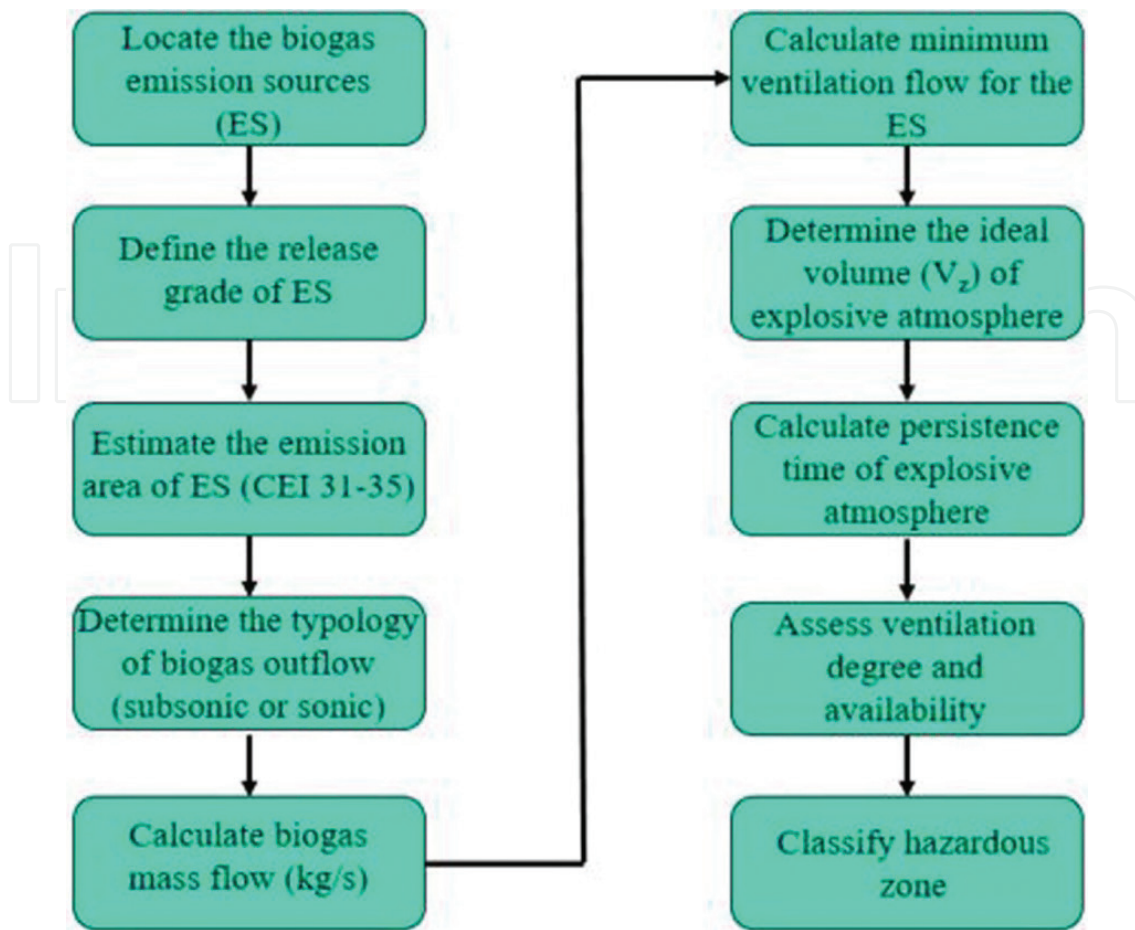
Locate the biogas emission sources (ES)

Define the release grade of ES

Estimate the emission area of ES (CEI 31-35)

Determine the typology of biogas outflow (subsonic or sonic)

Calculate biogas mass flow (kg/s)

Calculate minimum ventilation flow for the ES

Determine the ideal volume ($V_z$) of explosive atmosphere

Calculate persistence time of explosive atmosphere

Assess ventilation degree and availability

Classify hazardous zone